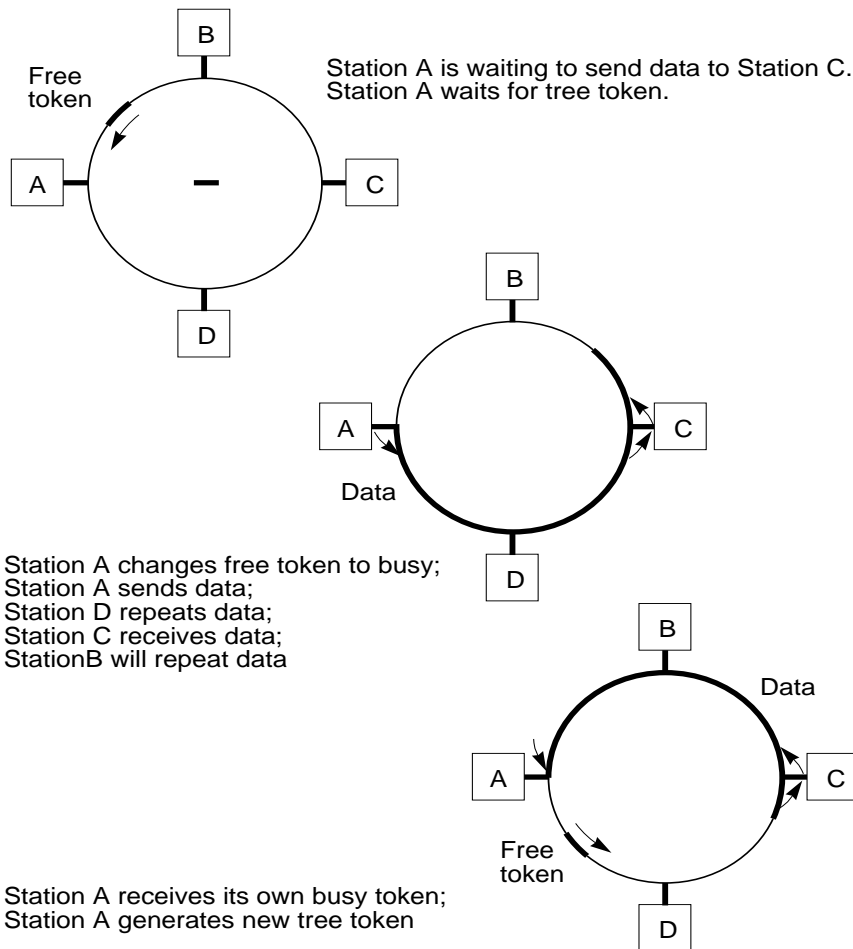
B

Free token

A

C

D

Station A is waiting to send data to Station C.
Station A waits for tree token.

B

A

C

Data

D

Station A changes free token to busy;
Station A sends data;
Station D repeats data;
Station C receives data;
StationB will repeat data

B

Data

A

C

Free token

D

Station A receives its own busy token;
Station A generates new tree token